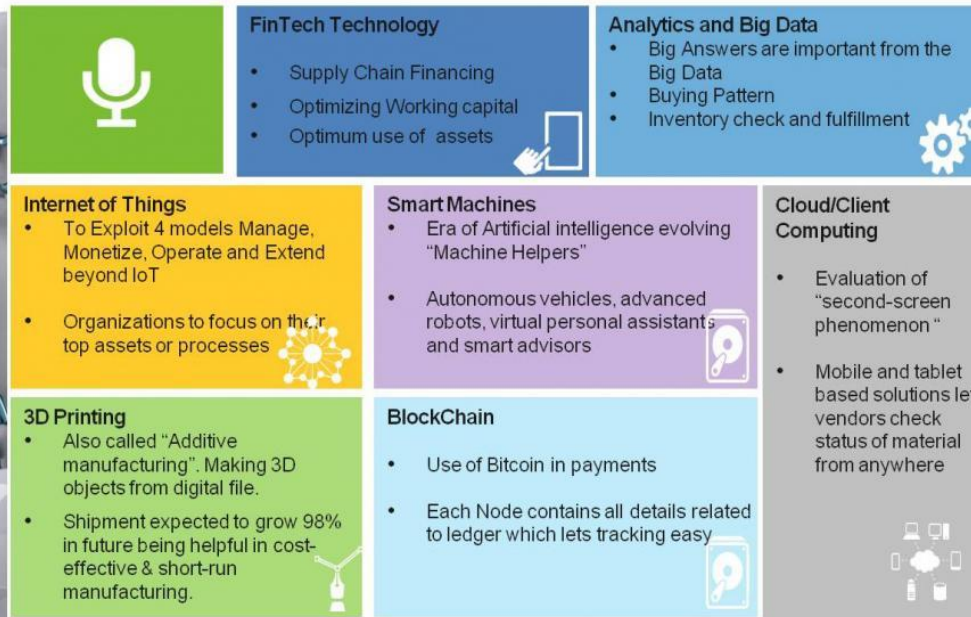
FinTech Technology

- Supply Chain Financing
- Optimizing Working capital
- Optimum use of assets

Analytics and Big Data

- Big Answers are important from the Big Data
- Buying Pattern
- Inventory check and fulfillment

Internet of Things

- To Exploit 4 models Manage, Monetize, Operate and Extend beyond IoT
- Organizations to focus on their top assets or processes

Smart Machines

- Era of Artificial intelligence evolving "Machine Helpers"
- Autonomous vehicles, advanced robots, virtual personal assistants and smart advisors

Cloud/Client Computing

- Evaluation of "second-screen phenomenon "
- Mobile and tablet based solutions let vendors check status of material from anywhere

3D Printing

- Also called "Additive manufacturing". Making 3D objects from digital file.
- Shipment expected to grow 98% in future being helpful in cost-effective & short-run manufacturing.

BlockChain

- Use of Bitcoin in payments
- Each Node contains all details related to ledger which lets tracking easy